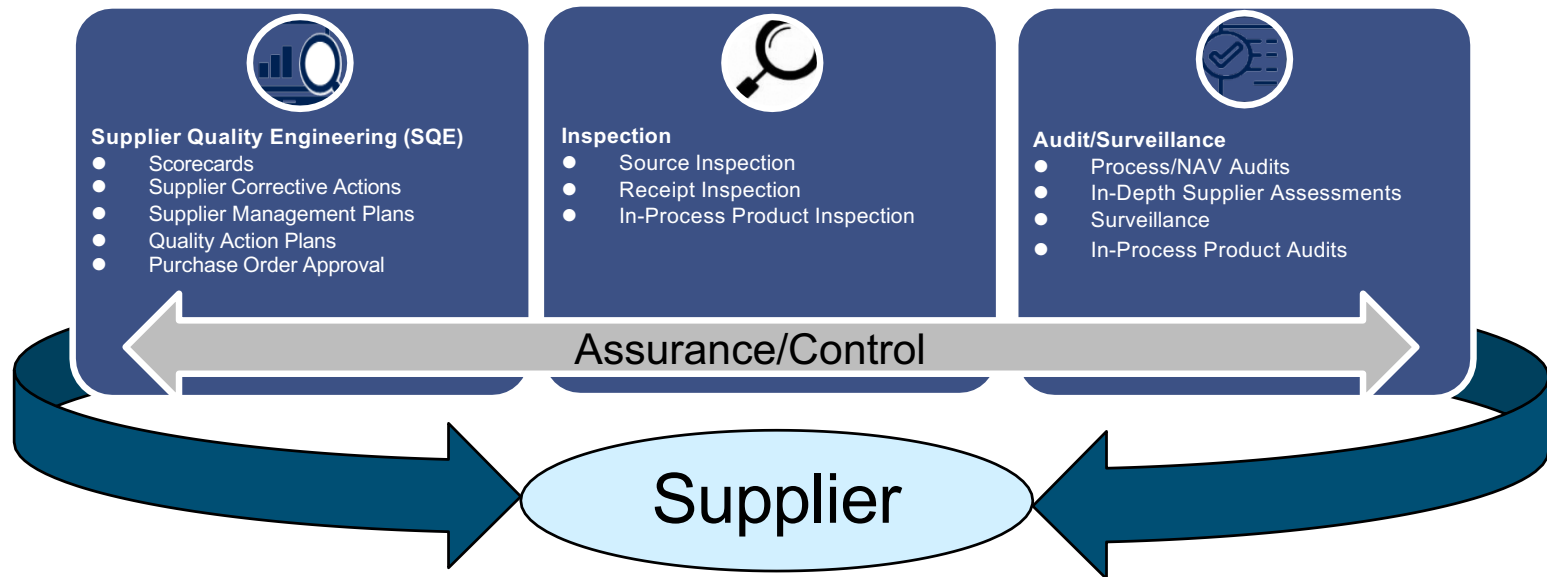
Supplier Quality Engineering (SQE)
- Scorecards
- Supplier Corrective Actions
- Supplier Management Plans
- Quality Action Plans
- Purchase Order Approval

Inspection
- Source Inspection
- Receipt Inspection
- In-Process Product Inspection

Audit/Surveillance
- Process/NAV Audits
- In-Depth Supplier Assessments
- Surveillance
- In-Process Product Audits

Assurance/Control

Supplier